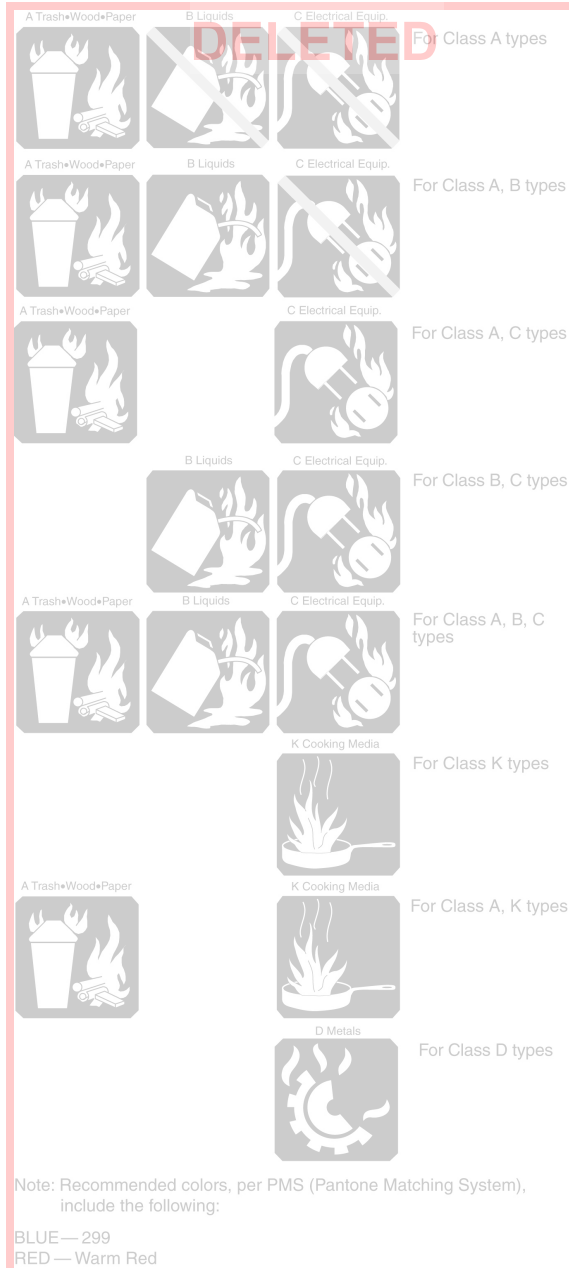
A Trash•Wood•Paper
B Liquids
C Electrical Equip.
DELETED
For Class A types

A Trash•Wood•Paper
B Liquids
C Electrical Equip.
For Class A, B types

A Trash•Wood•Paper
C Electrical Equip.
For Class A, C types

B Liquids
C Electrical Equip.
For Class B, C types

A Trash•Wood•Paper
B Liquids
C Electrical Equip.
For Class A, B, C types

K Cooking Media
For Class K types

A Trash•Wood•Paper
K Cooking Media
For Class A, K types

D Metals
For Class D types

Note: Recommended colors, per PMS (Pantone Matching System), include the following:

BLUE — 299
RED — Warm Red